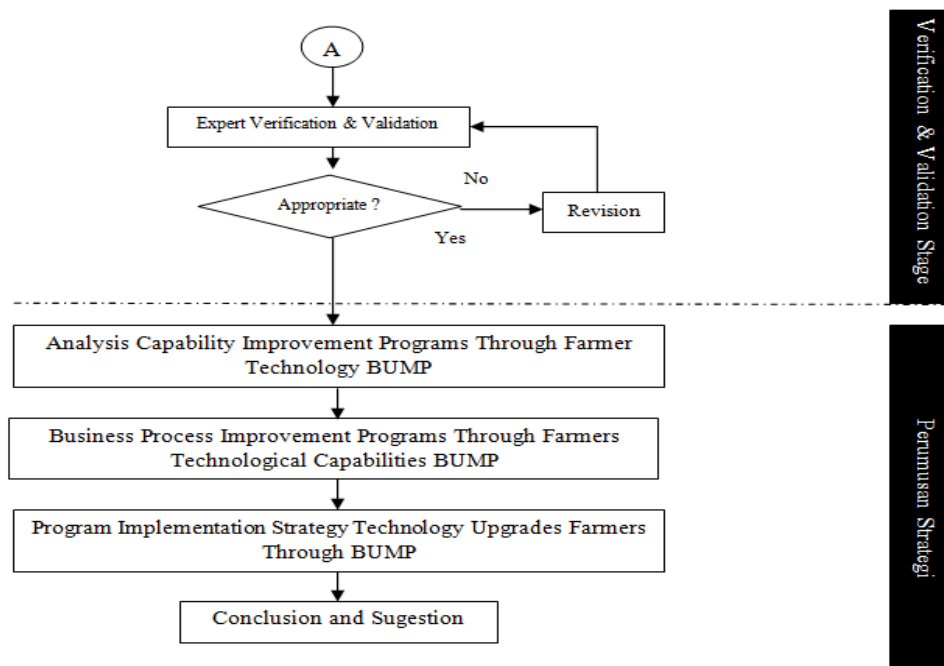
A

Expert Verification & Validation

Appropriate ?

No

Revision

Yes

Verification & Validation Stage

Analysis Capability Improvement Programs Through Farmer Technology BUMP

Business Process Improvement Programs Through Farmers Technological Capabilities BUMP

Program Implementation Strategy Technology Upgrades Farmers Through BUMP

Conclusion and Sugestion

Perumusan Strategi